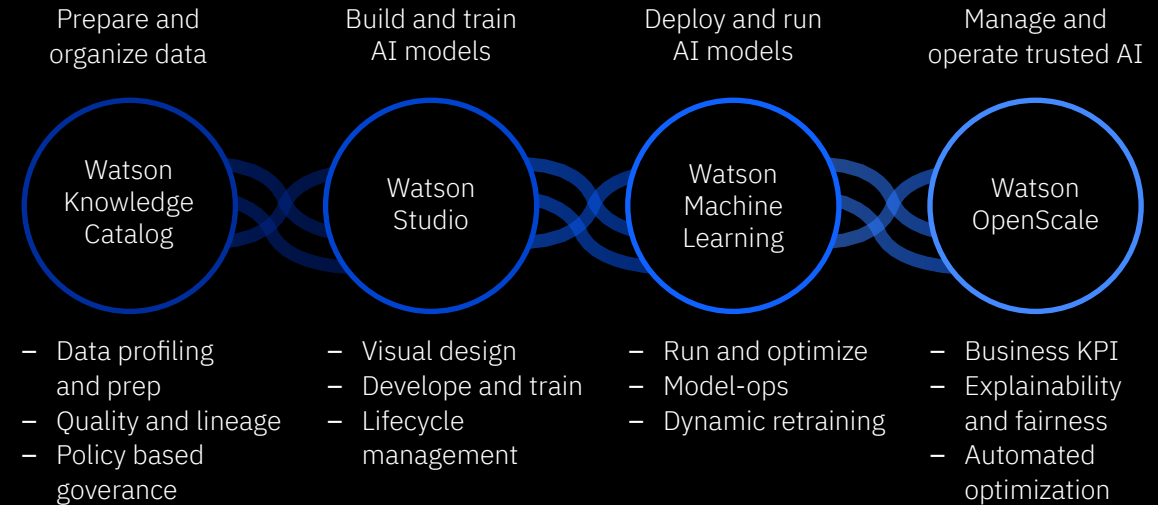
Prepare and organize data

Watson Knowledge Catalog

– Data profiling and prep
– Quality and lineage
– Policy based goverance

Build and train AI models

Watson Studio

– Visual design
– Develope and train
– Lifecycle management

Deploy and run AI models

Watson Machine Learning

– Run and optimize
– Model-ops
– Dynamic retraining

Manage and operate trusted AI

Watson OpenScale

– Business KPI
– Explainability and fairness
– Automated optimization